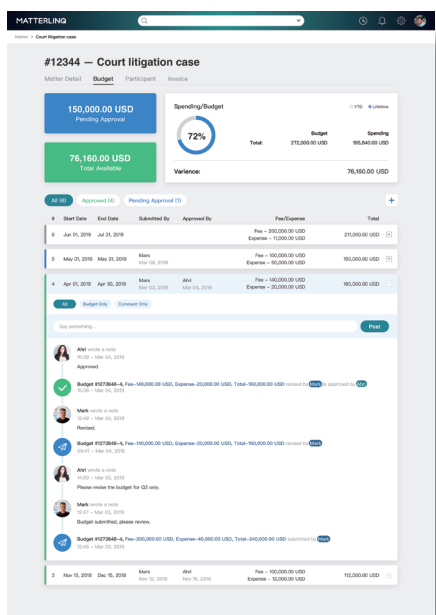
MATTERLINQ

Matter > Court litigation case

#12344 — Court litigation case

Matter Detail Budget Participant Invoice

150,000.00 USD
Pending Approval

76,160.00 USD
Total Available

Spending/Budget

YTD Lifetime

72%

| | Budget | Spending |
|---|---|---|
| Total: | 272,000.00 USD | 195,840.00 USD |

Varience: 76,160.00 USD

All (6) Approved (4) Pending Approval (1)

+

| # | Start Date | End Date | Submitted By | Approved By | Fee/Expense | Total |
|---|---|---|---|---|---|---|
| 6 | Jun 01, 2019 | Jul 31, 2019 | | | Fee – 200,000.00 USD Expense – 11,000.00 USD | 211,000.00 USD |
| 5 | May 01, 2019 | May 31, 2019 | Mars Mar 08, 2019 | | Fee – 100,000.00 USD Expense – 50,000.00 USD | 150,000.00 USD |
| 4 | Apr 01, 2019 | Apr 30, 2019 | Mars Mar 03, 2019 | Alvi Mar 04, 2019 | Fee – 140,000.00 USD Expense – 20,000.00 USD | 160,000.00 USD |

All Budget Only Comment Only

Say something...

Post

Alvi wrote a note
10:28 – Mar 04, 2019
Approved.

Budget #1273848–4, Fee–140,000.00 USD, Expense–20,000.00 USD, Total–160,000.00 USD revised by Mark to approved by Alvi
10:26 – Mar 04, 2019

Mark wrote a note
10:48 – Mar 04, 2019
Revised.

Budget #1273848–4, Fee–140,000.00 USD, Expense–20,000.00 USD, Total–160,000.00 USD revised by Mark
09:47 – Mar 04, 2019

Alvi wrote a note
14:50 – Mar 03, 2019
Please revise the budget for Q3 only.

Mark wrote a note
12:47 – Mar 03, 2019
Budget submitted, please review.

Budget #1273848–4, Fee–200,000.00 USD, Expense–40,000.00 USD, Total–240,000.00 USD submitted by Mark
12:45 – Mar 03, 2019

| 3 | Nov 15, 2018 | Dec 15, 2018 | Mars Nov 12, 2018 | Alvi Nov 16, 2018 | Fee – 100,000.00 USD Expense – 12,000.00 USD | 112,000.00 USD |